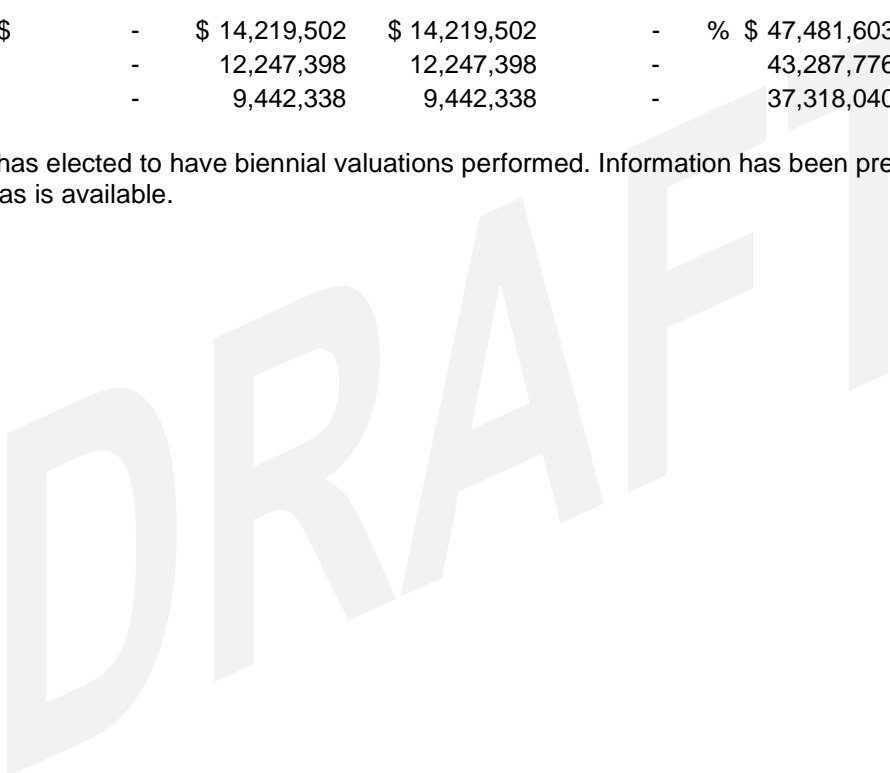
| | | | | | |
|---|---|---|---|---|---|
| \$ | - | \$ 14,219,502 | \$ 14,219,502 | - | % \$ 47,481,603 |
| | - | 12,247,398 | 12,247,398 | - | 43,287,776 |
| | - | 9,442,338 | 9,442,338 | - | 37,318,040 |

has elected to have biennial valuations performed. Information has been pre as is available.

DRAFT